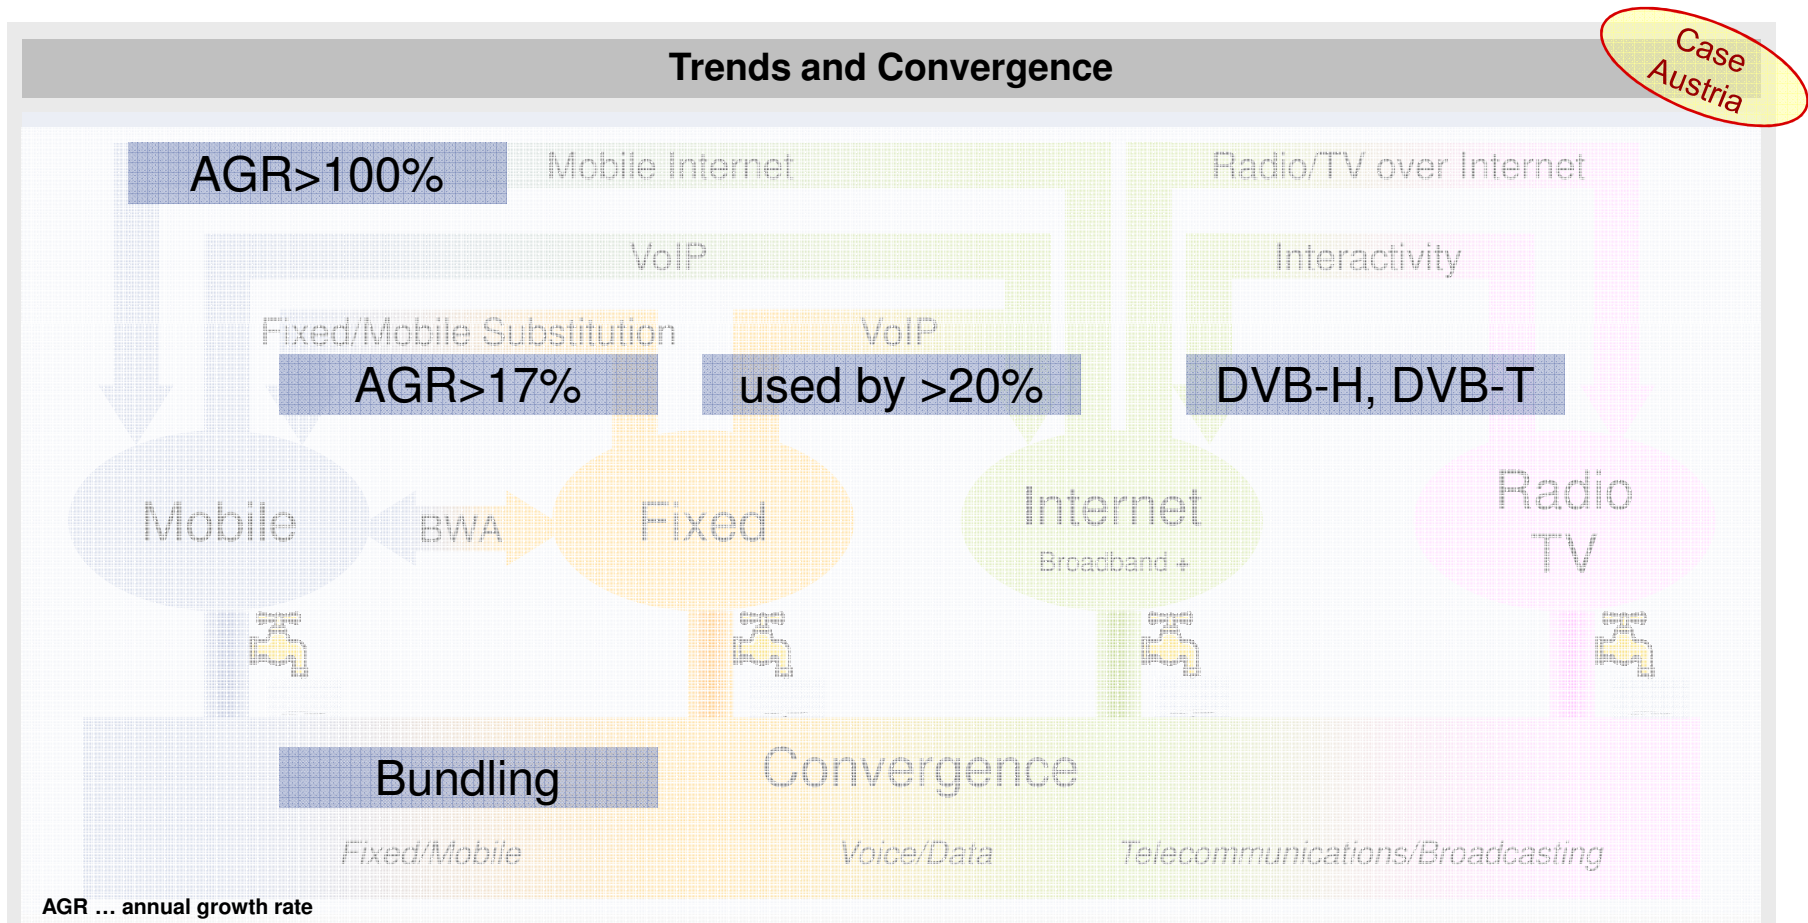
Trends and Convergence

Case Austria

AGR>100%

Mobile Internet

Radio/TV over Internet

VoIP

Interactivity

Fixed/Mobile Substitution

VoIP

AGR>17%

used by >20%

DVB-H, DVB-T

Mobile

BWA

Fixed

Internet

Broadband +

Radio TV

Bundling

Convergence

Fixed/Mobile

Voice/Data

Telecommunications/Broadcasting

AGR … annual growth rate